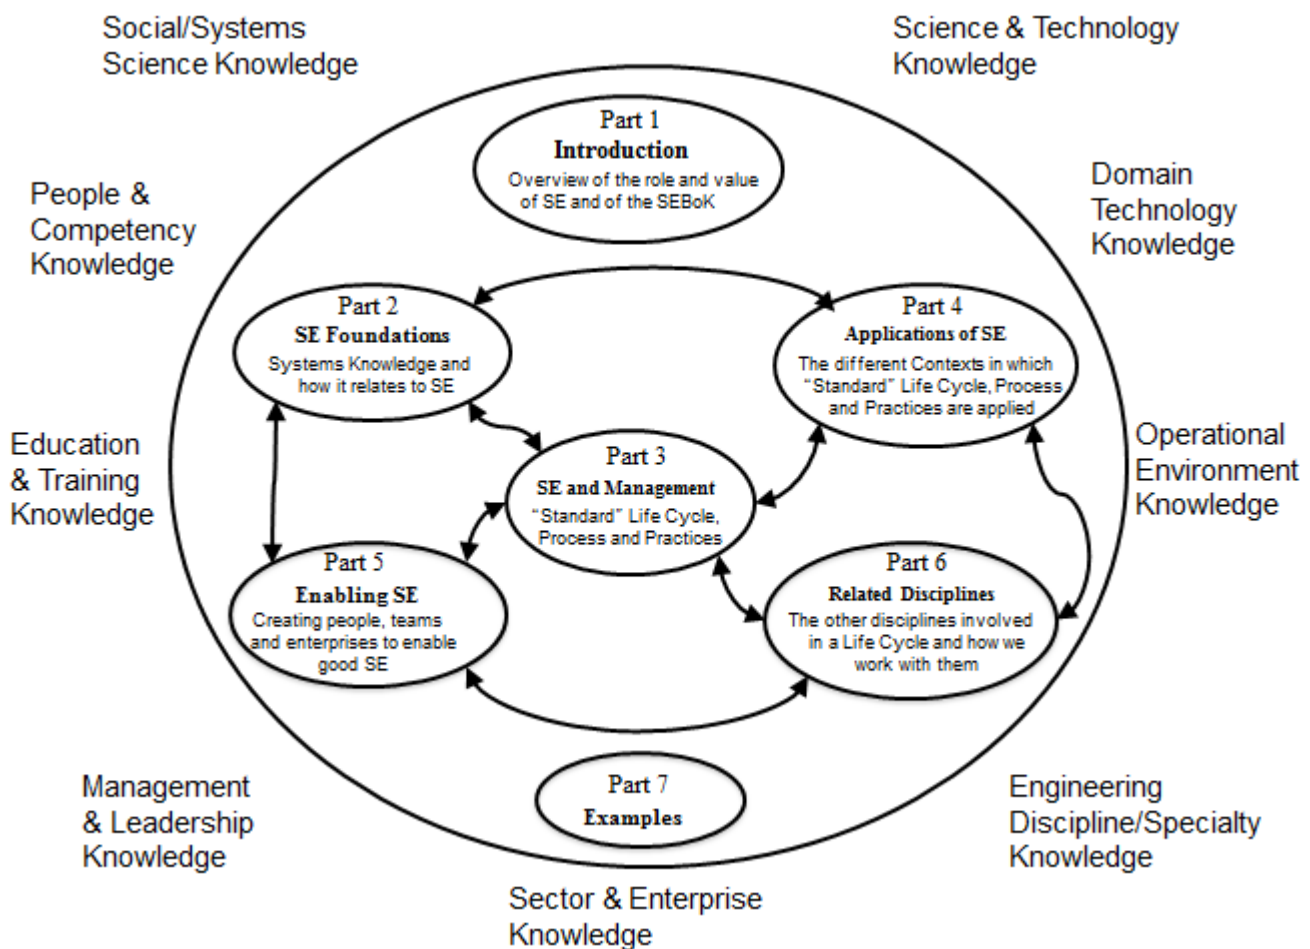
Social/Systems Science Knowledge

Science & Technology Knowledge

People & Competency Knowledge

Domain Technology Knowledge

Part 1
Introduction
Overview of the role and value of SE and of the SEBoK

Part 2
SE Foundations
Systems Knowledge and how it relates to SE

Part 4
Applications of SE
The different Contexts in which "Standard" Life Cycle, Process and Practices are applied

Education & Training Knowledge

Part 3
SE and Management
"Standard" Life Cycle, Process and Practices

Operational Environment Knowledge

Part 5
Enabling SE
Creating people, teams and enterprises to enable good SE

Part 6
Related Disciplines
The other disciplines involved in a Life Cycle and how we work with them

Part 7
Examples

Management & Leadership Knowledge

Engineering Discipline/Specialty Knowledge

Sector & Enterprise Knowledge